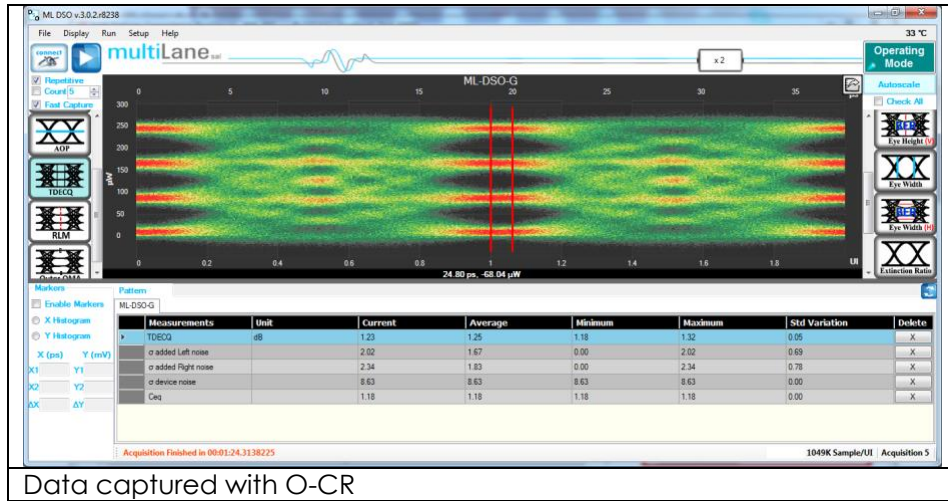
ML DSO v.3.0.2.r8238

File Display Run Setup Help

33 °C

connect

multiLane sal

x 2

Operating Mode

Repetitive
Count 5
Fast Capture

AOP
TDECQ
RLM
Outer OMA

ML-DSO-G

0 5 10 15 20 25 30 35

300
250
200
150
100
50
0

µW

0 0.2 0.4 0.6 0.8 1 1.2 1.4 1.6 1.8 UI

24.80 ps, -68.04 µW

Autoscale
Check All

Eye Height (V)
Eye Width
Eye Width (H)
Extinction Ratio

Markers
Enable Markers
X Histogram
Y Histogram
X (ps) Y (mV)
X1 Y1
X2 Y2
ΔX ΔY

Pattern
ML-DSO-G

| | Measurements | Unit | Current | Average | Minimum | Maximum | Std Variation | Delete |
|---|---|---|---|---|---|---|---|---|
| ▸ | TDECQ | dB | 1.23 | 1.25 | 1.18 | 1.32 | 0.05 | X |
| | σ added Left noise | | 2.02 | 1.67 | 0.00 | 2.02 | 0.69 | X |
| | σ added Right noise | | 2.34 | 1.83 | 0.00 | 2.34 | 0.78 | X |
| | σ device noise | | 8.63 | 8.63 | 8.63 | 8.63 | 0.00 | X |
| | Ceq | | 1.18 | 1.18 | 1.18 | 1.18 | 0.00 | X |

Acquisition Finished in 00:01:24.3138225

1049K Sample/UI Acquisition 5

Data captured with O-CR